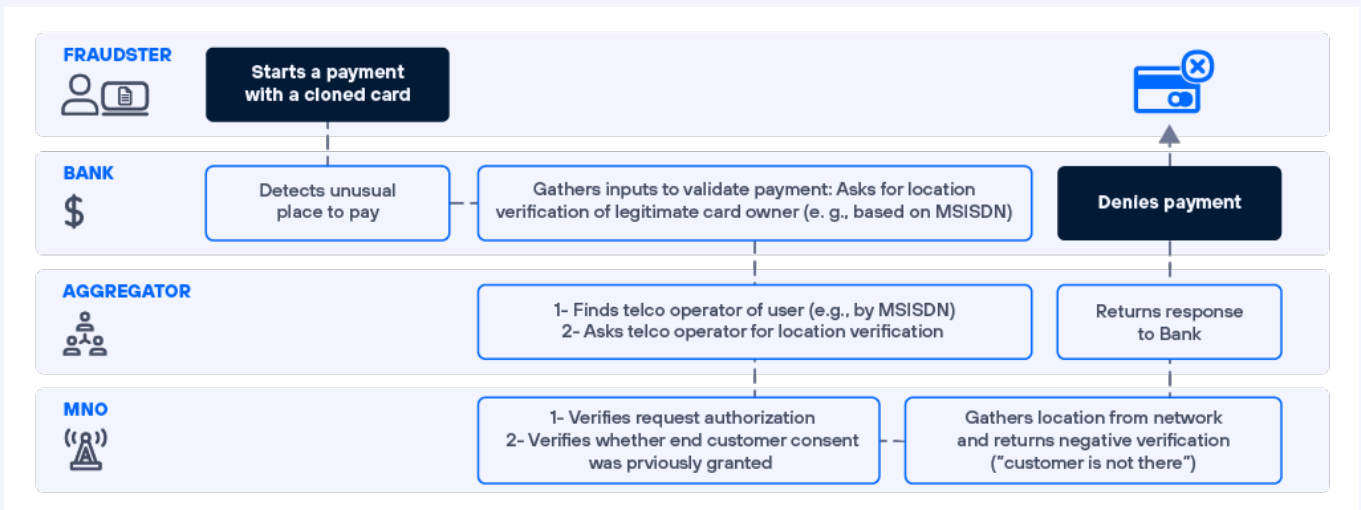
FRAUDSTER

Starts a payment with a cloned card

BANK

$

Detects unusual place to pay

Gathers inputs to validate payment: Asks for location verification of legitimate card owner (e. g., based on MSISDN)

Denies payment

AGGREGATOR

1- Finds telco operator of user (e.g., by MSISDN)
2- Asks telco operator for location verification

Returns response to Bank

MNO

1- Verifies request authorization
2- Verifies whether end customer consent was prviously granted

Gathers location from network and returns negative verification ("customer is not there")